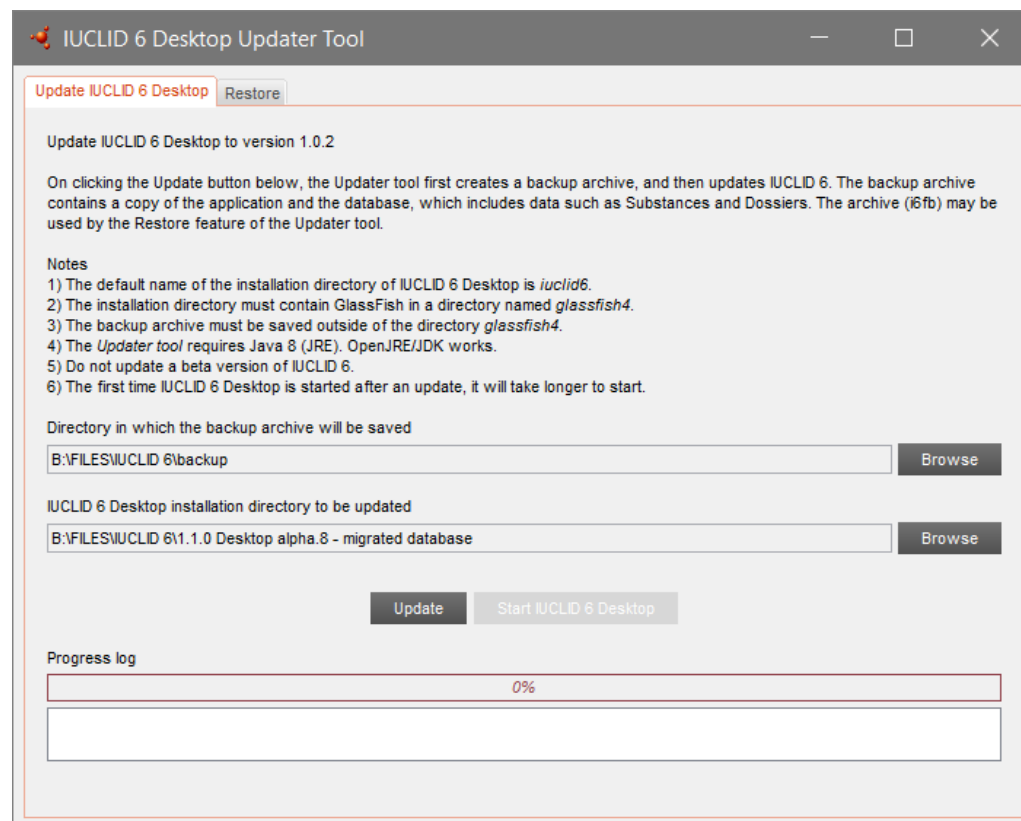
IUCLID 6 Desktop Updater Tool

Update IUCLID 6 Desktop
Restore

Update IUCLID 6 Desktop to version 1.0.2

On clicking the Update button below, the Updater tool first creates a backup archive, and then updates IUCLID 6. The backup archive contains a copy of the application and the database, which includes data such as Substances and Dossiers. The archive (i6fb) may be used by the Restore feature of the Updater tool.

Notes
1) The default name of the installation directory of IUCLID 6 Desktop is iuclid6.
2) The installation directory must contain GlassFish in a directory named glassfish4.
3) The backup archive must be saved outside of the directory glassfish4.
4) The Updater tool requires Java 8 (JRE). OpenJRE/JDK works.
5) Do not update a beta version of IUCLID 6.
6) The first time IUCLID 6 Desktop is started after an update, it will take longer to start.

Directory in which the backup archive will be saved
B:\FILES\IUCLID 6\backup
Browse

IUCLID 6 Desktop installation directory to be updated
B:\FILES\IUCLID 6\1.1.0 Desktop alpha.8 - migrated database
Browse

Update
Start IUCLID 6 Desktop

Progress log
0%